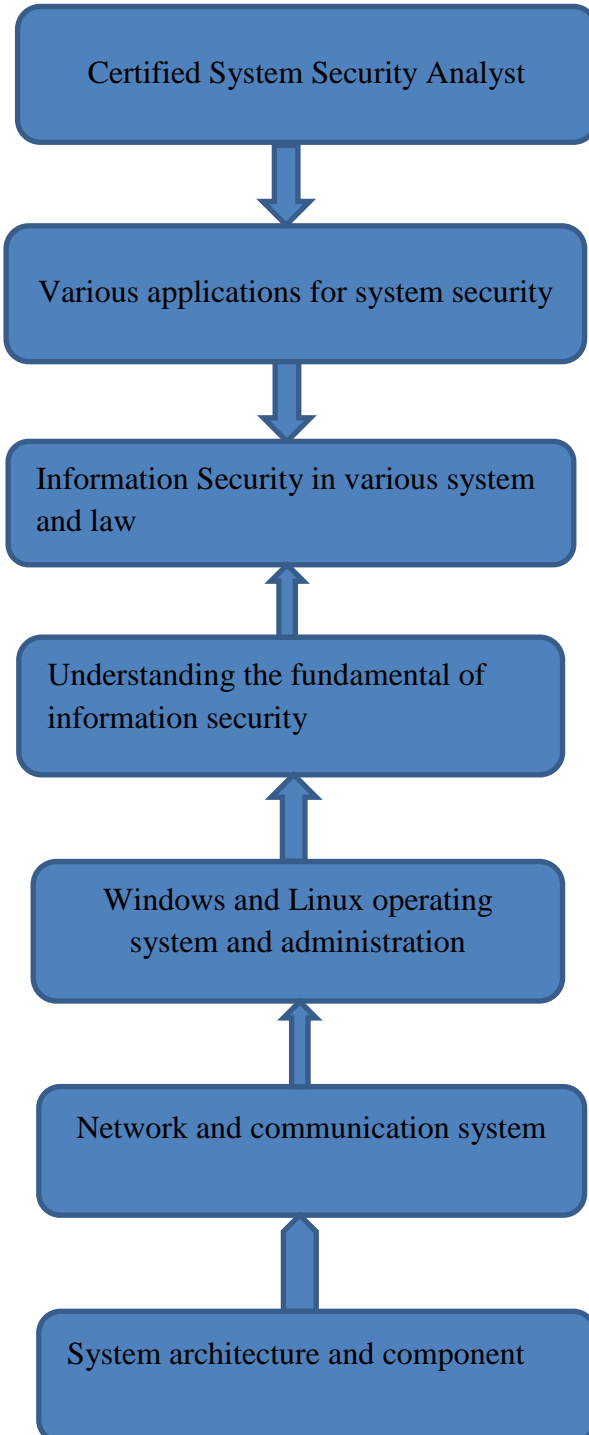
Certified System Security Analyst

Various applications for system security

Information Security in various system and law

Understanding the fundamental of information security

Windows and Linux operating system and administration

Network and communication system

System architecture and component